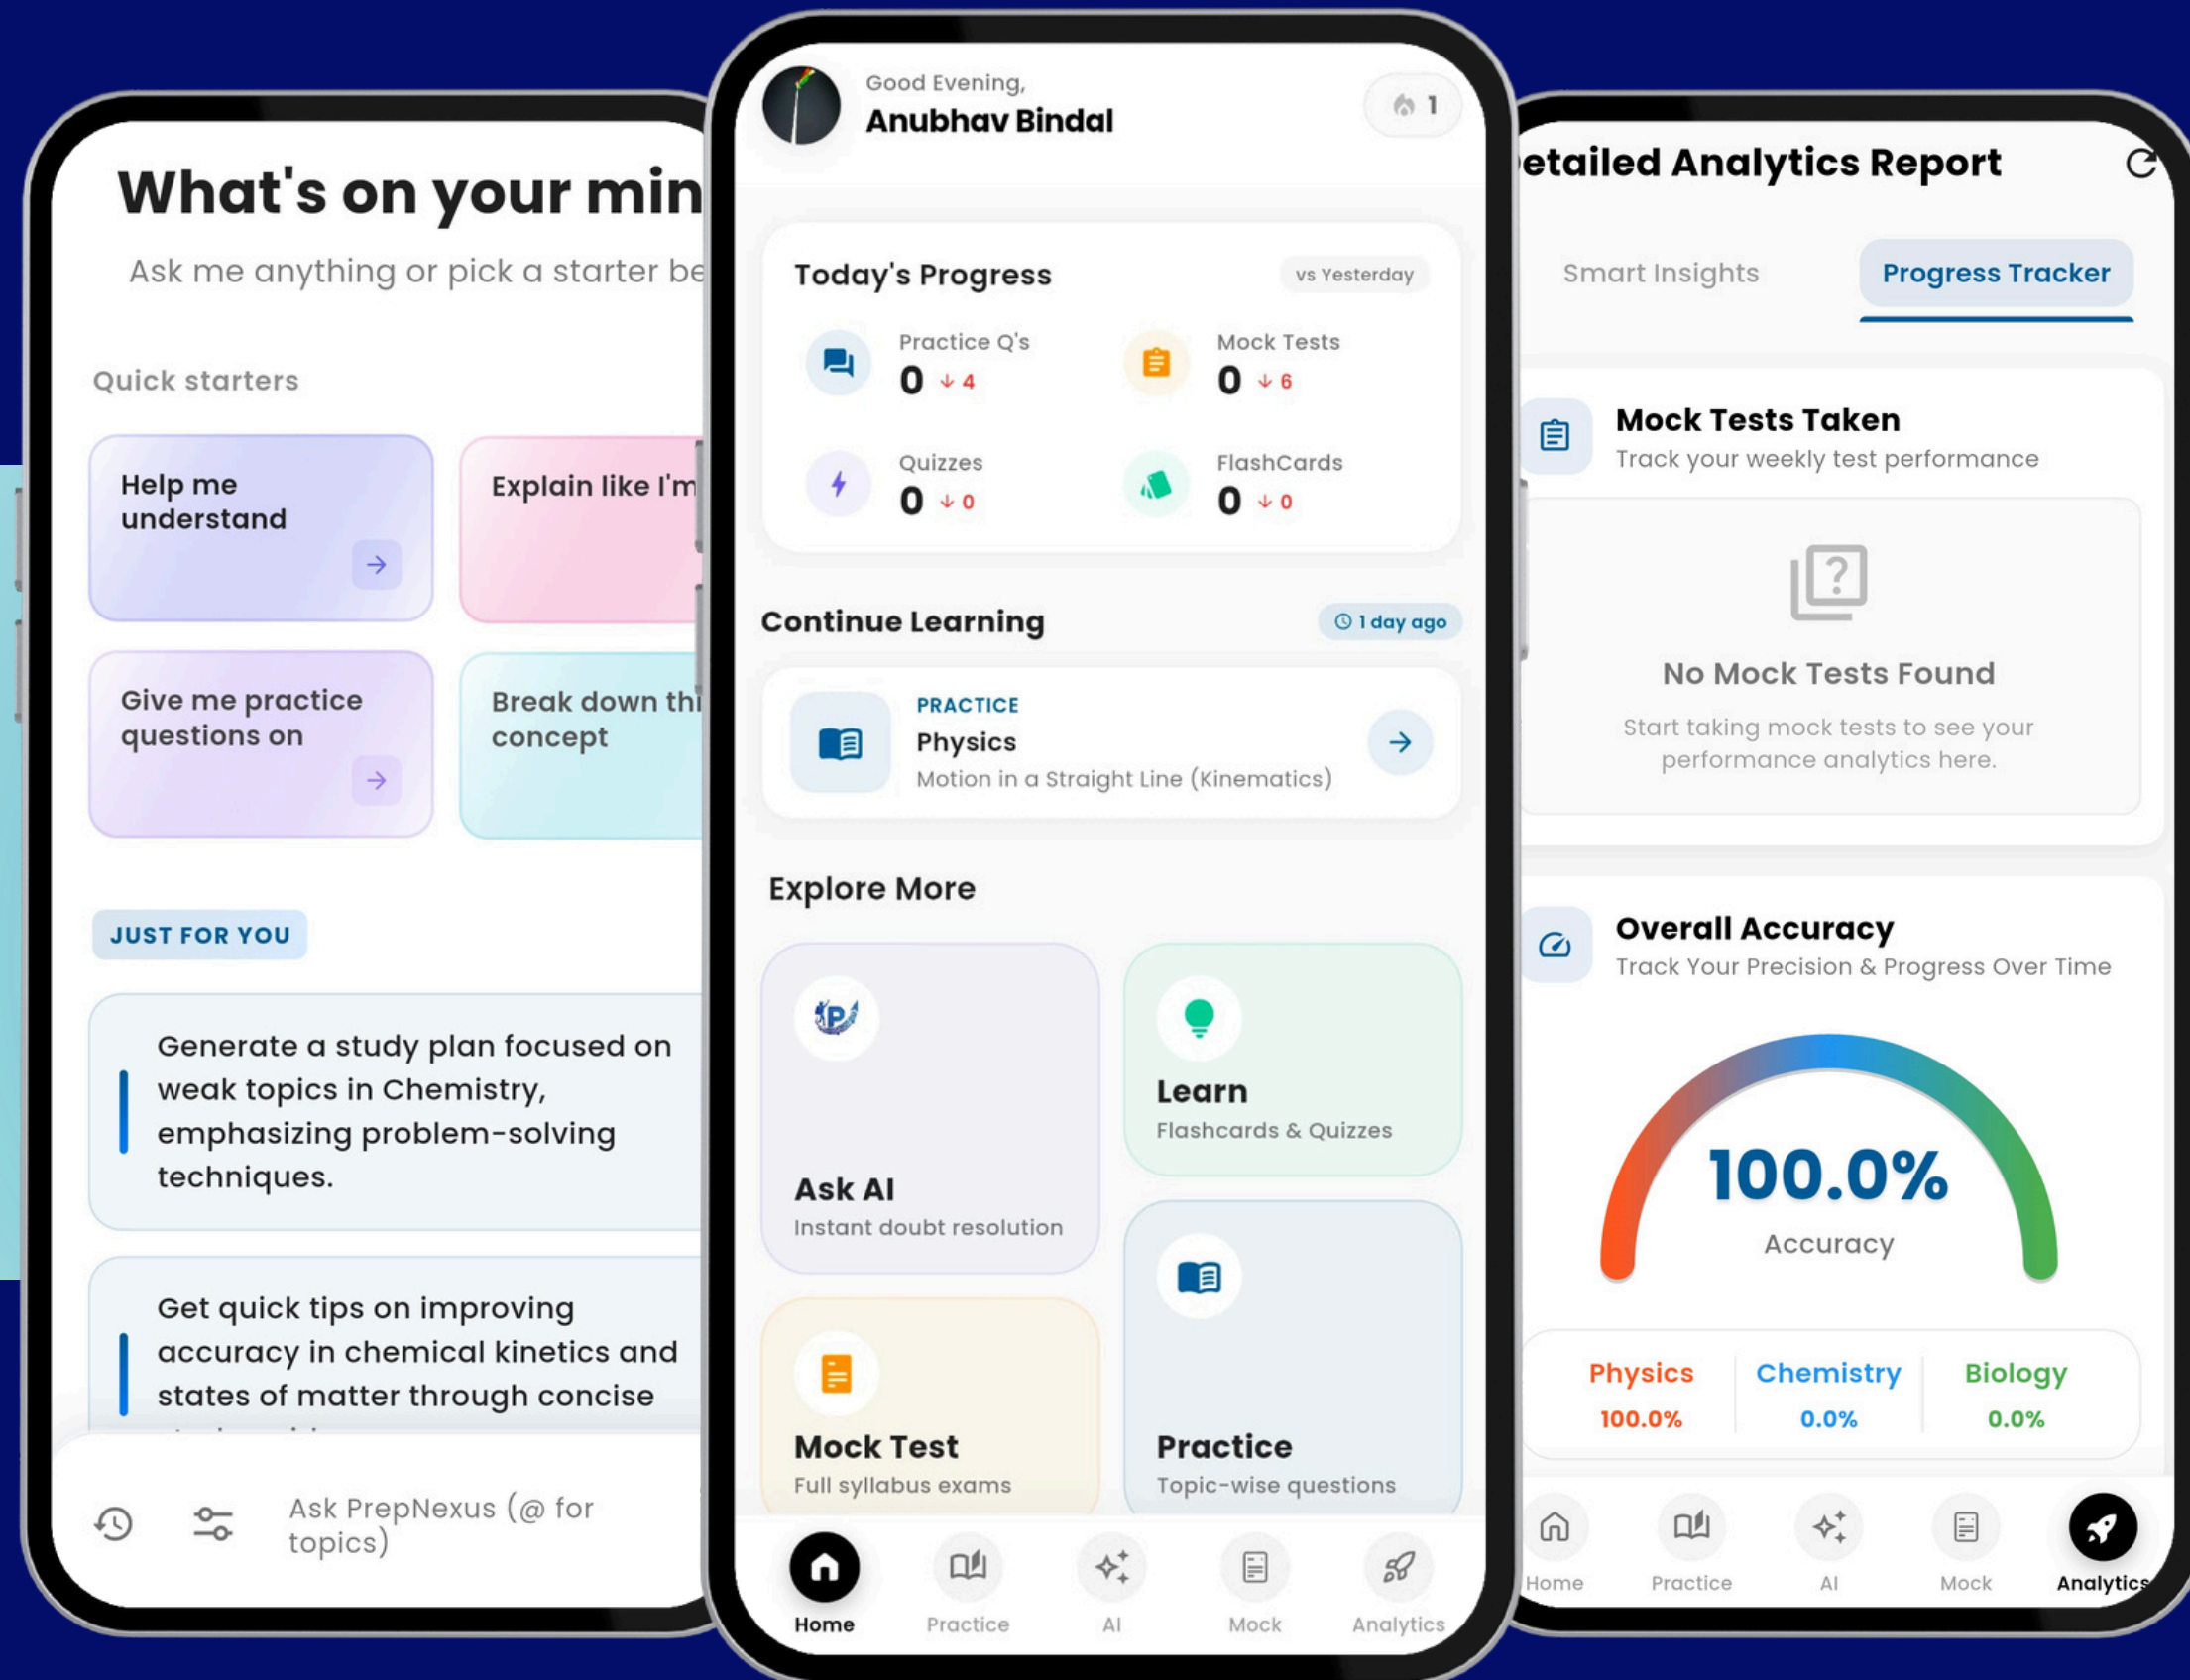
What's on your min

Ask me anything or pick a starter be

Quick starters

Help me understand

Explain like I'm

Give me practice questions on

Break down thi concept

JUST FOR YOU

Generate a study plan focused on weak topics in Chemistry, emphasizing problem-solving techniques.

Get quick tips on improving accuracy in chemical kinetics and states of matter through concise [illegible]

Ask PrepNexus (@ for topics)

Good Evening,
Anubhav Bindal

1

Today's Progress

vs Yesterday

Practice Q's
0 ↓ 4

Mock Tests
0 ↓ 6

Quizzes
0 ↓ 0

FlashCards
0 ↓ 0

Continue Learning

1 day ago

PRACTICE
Physics
Motion in a Straight Line (Kinematics)

Explore More

Ask AI
Instant doubt resolution

Learn
Flashcards & Quizzes

Mock Test
Full syllabus exams

Practice
Topic-wise questions

Home Practice AI Mock Analytics

etailed Analytics Report

Smart Insights

Progress Tracker

Mock Tests Taken
Track your weekly test performance

No Mock Tests Found

Start taking mock tests to see your performance analytics here.

Overall Accuracy
Track Your Precision & Progress Over Time

100.0%
Accuracy

| Physics | Chemistry | Biology |
|---|---|---|
| 100.0% | 0.0% | 0.0% |

Home Practice AI Mock Analytics